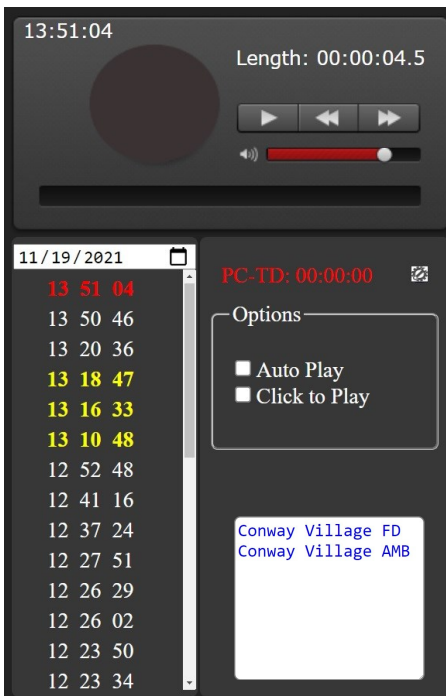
13:51:04

Length: 00:00:04.5

11/19/2021

13 51 04
13 50 46
13 20 36
13 18 47
13 16 33
13 10 48
12 52 48
12 41 16
12 37 24
12 27 51
12 26 29
12 26 02
12 23 50
12 23 34

PC-TD: 00:00:00

Options

Auto Play
Click to Play

Conway Village FD
Conway Village AMB